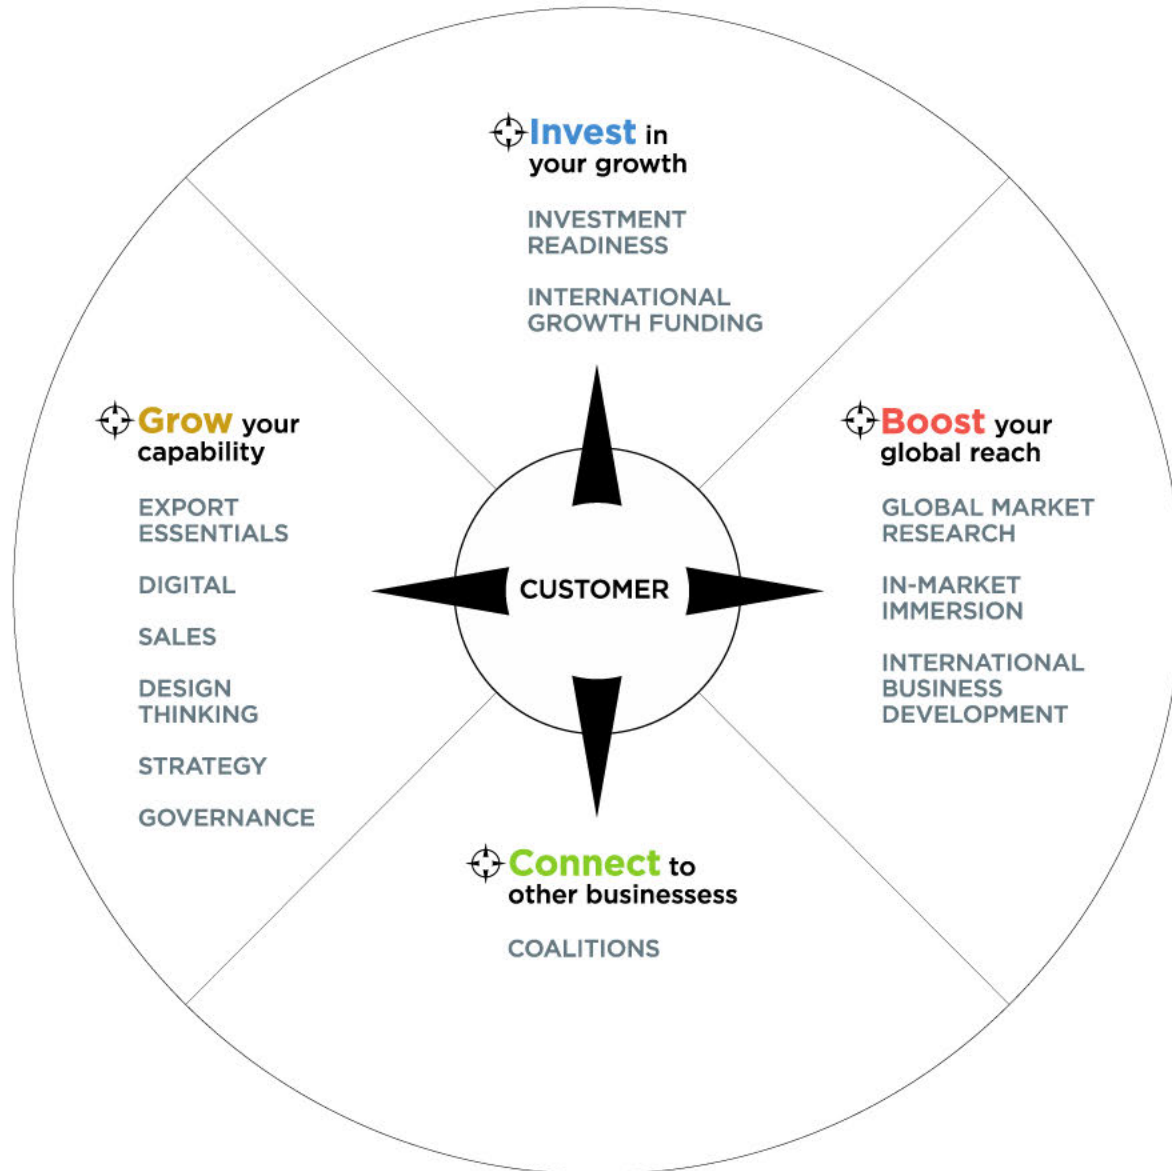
Invest in your growth

INVESTMENT READINESS

INTERNATIONAL GROWTH FUNDING

Grow your capability

EXPORT ESSENTIALS

DIGITAL

SALES

DESIGN THINKING

STRATEGY

GOVERNANCE

CUSTOMER

Boost your global reach

GLOBAL MARKET RESEARCH

IN-MARKET IMMERSION

INTERNATIONAL BUSINESS DEVELOPMENT

Connect to other businessess

COALITIONS